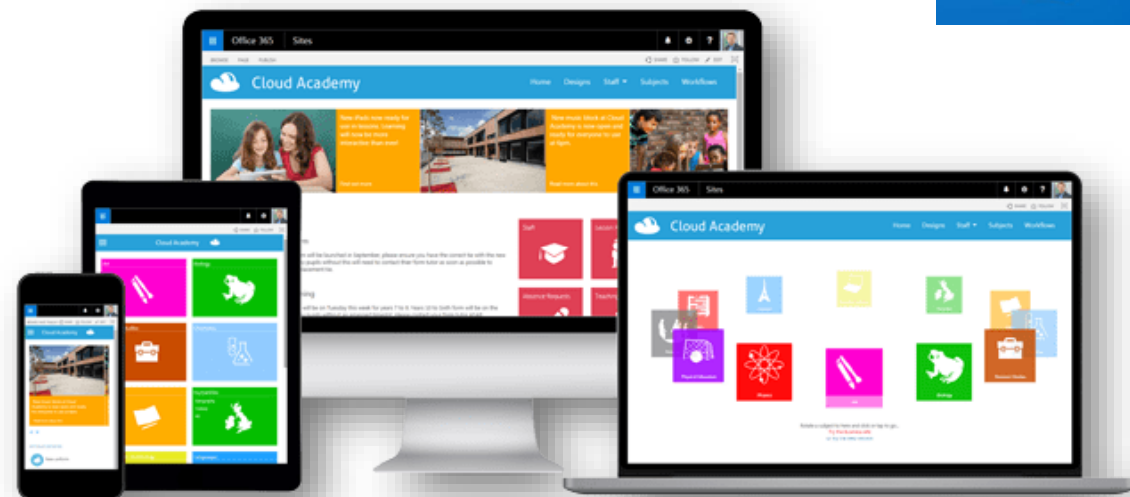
Office 365 Sites

BROWSE PAGE PUBLISH

SHARE FOLLOW EDIT

Cloud Academy

Home Designs Staff Subjects Workflows

New iPads now ready for use in lessons. Learning will now be more interactive than ever!

Find out more

New music block at Cloud Academy is now open and ready for everyone to use at 6pm

Read more about this

Staff

Absence Request

Cloud Academy

Biology

Geography

Office 365 Sites

SHARE FOLLOW

Cloud Academy

Home Designs Staff Subjects Workflows

Physical Education

Physics

Art

Biology

Business Studies

Cloud Academy

Cloud Academy